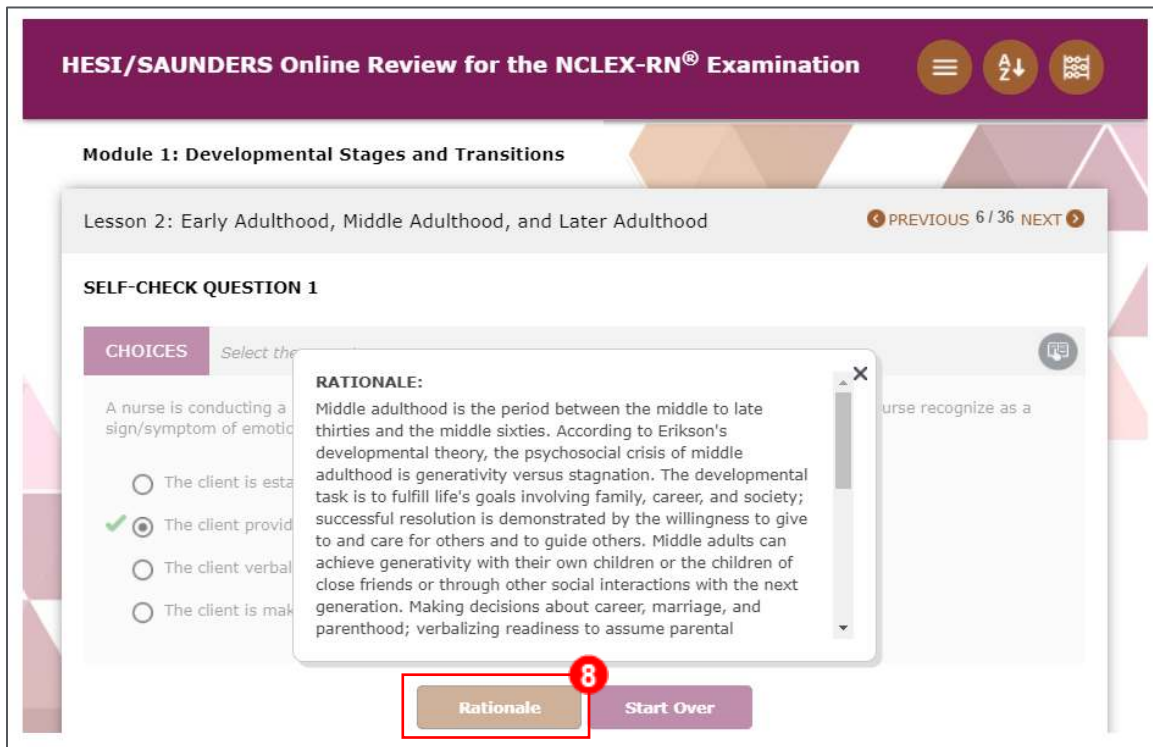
HESI/SAUNDERS Online Review for the NCLEX-RN® Examination

Module 1: Developmental Stages and Transitions

Lesson 2: Early Adulthood, Middle Adulthood, and Later Adulthood

PREVIOUS 6 / 36 NEXT

SELF-CHECK QUESTION 1

CHOICES Select the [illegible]

A nurse is conducting a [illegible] urse recognize as a sign/symptom of emotio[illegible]

The client is esta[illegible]

The client provid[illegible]

The client verbal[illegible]

The client is mak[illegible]

RATIONALE:

Middle adulthood is the period between the middle to late thirties and the middle sixties. According to Erikson's developmental theory, the psychosocial crisis of middle adulthood is generativity versus stagnation. The developmental task is to fulfill life's goals involving family, career, and society; successful resolution is demonstrated by the willingness to give to and care for others and to guide others. Middle adults can achieve generativity with their own children or the children of close friends or through other social interactions with the next generation. Making decisions about career, marriage, and parenthood; verbalizing readiness to assume parental

8

Rationale

Start Over